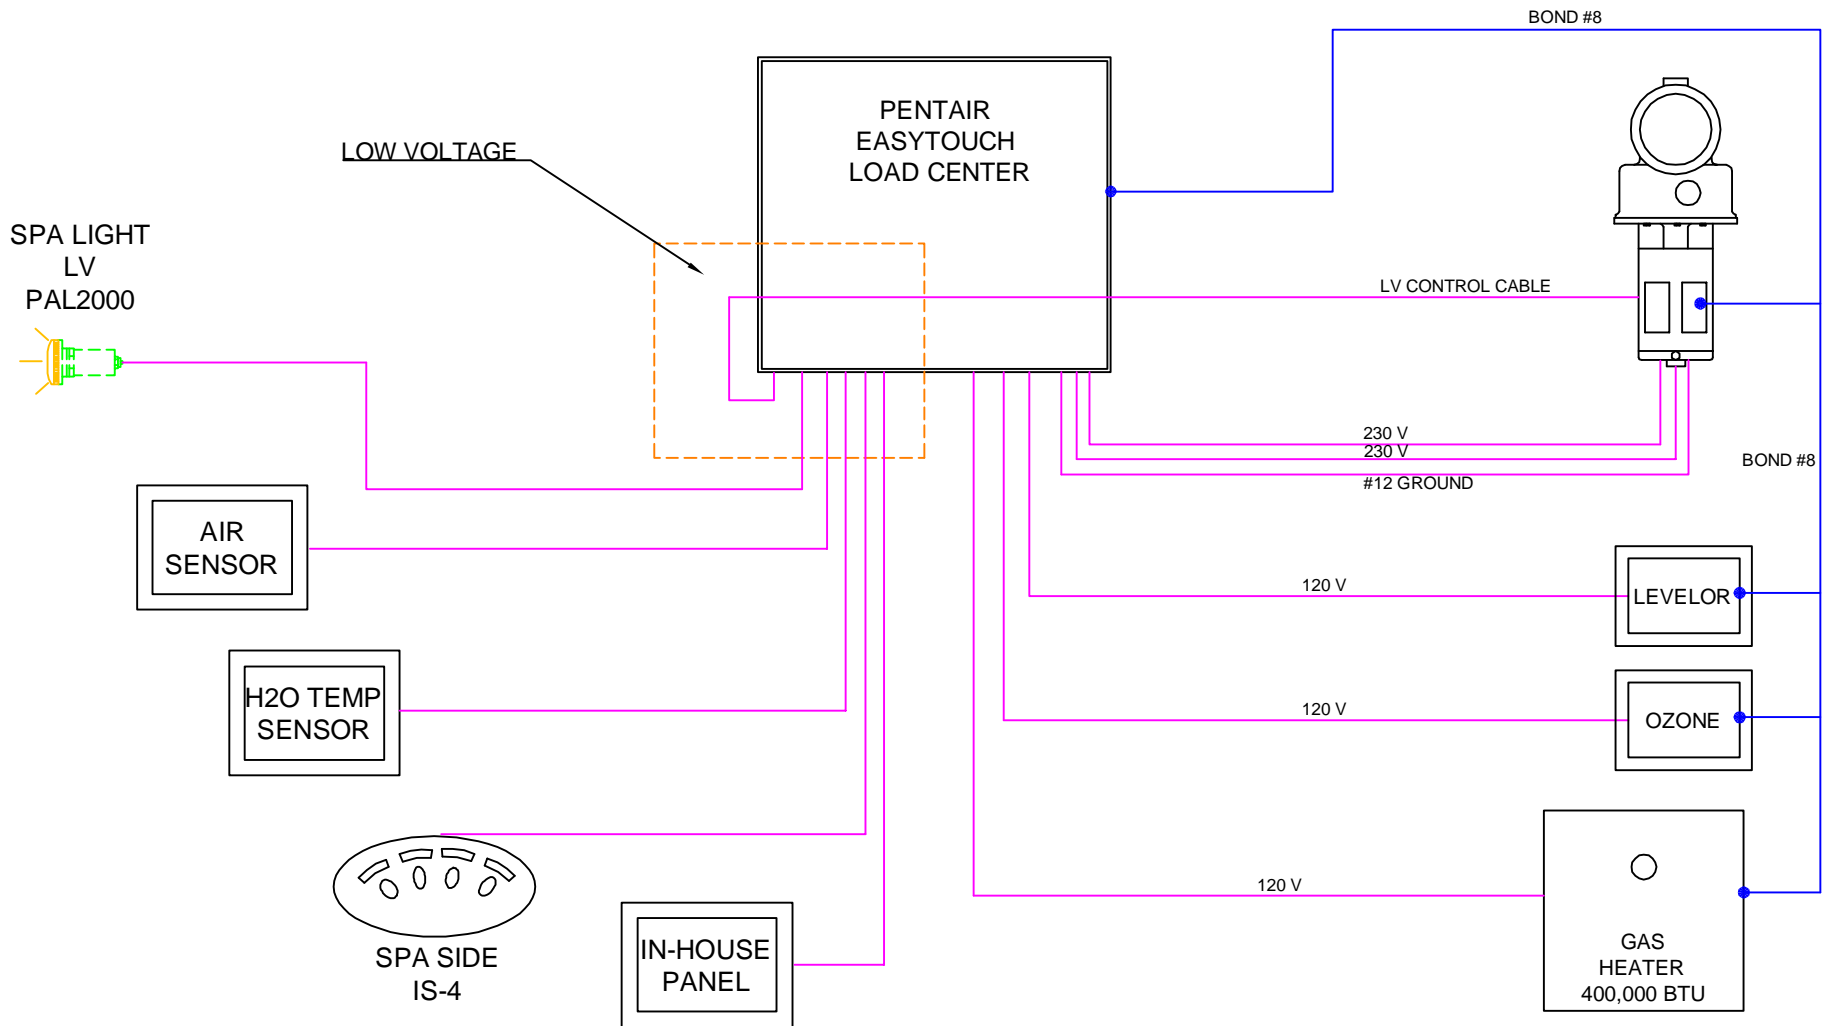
BOND #8

PENTAIR EASYTOUCH LOAD CENTER

LOW VOLTAGE

SPA LIGHT
LV
PAL2000

LV CONTROL CABLE

230 V
230 V
#12 GROUND

BOND #8

AIR SENSOR

120 V

LEVELOR

H2O TEMP SENSOR

120 V

OZONE

120 V

SPA SIDE
IS-4

IN-HOUSE PANEL

GAS HEATER 400,000 BTU